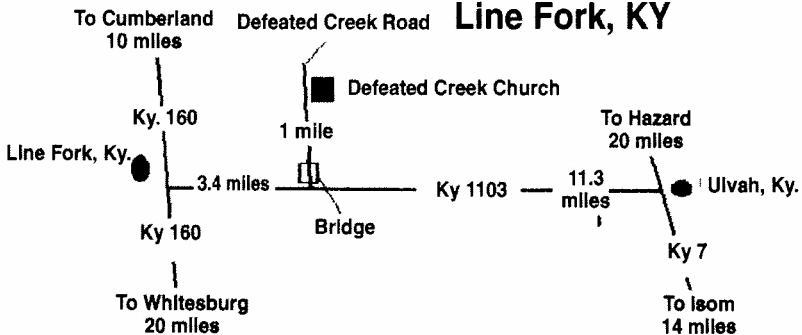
Line Fork, KY

To Cumberland
10 miles

Defeated Creek Road

Defeated Creek Church

Ky. 160

1 mile

Line Fork, Ky.

3.4 miles

Ky 160

Bridge

Ky 1103

11.3 miles

To Hazard
20 miles

Ulvah, Ky.

Ky 7

To Whitesburg
20 miles

To Isom
14 miles